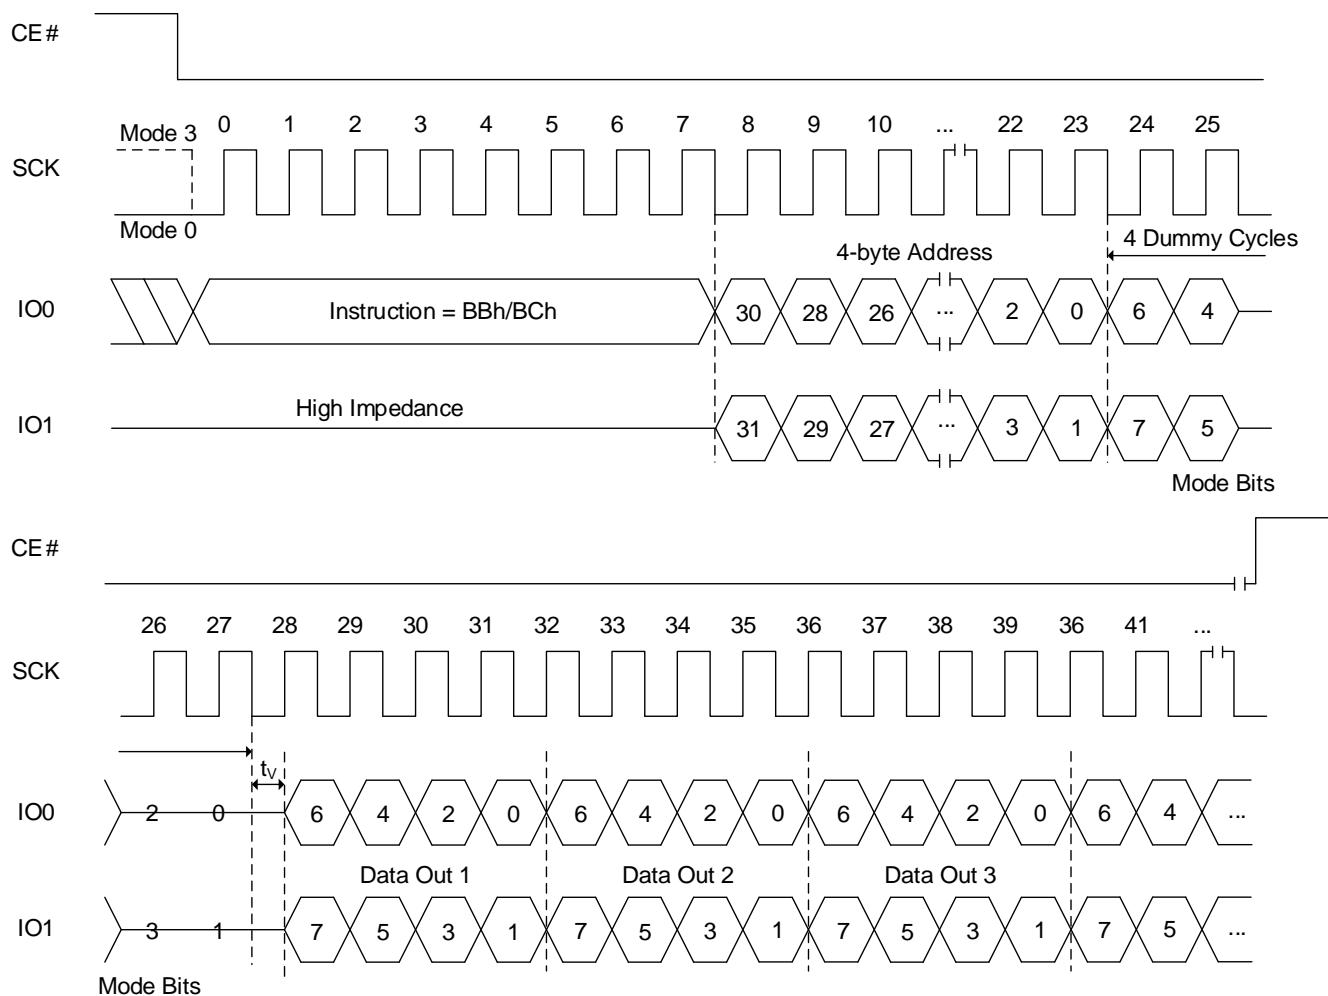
CE#

Mode 3
0 1 2 3 4 5 6 7 8 9 10 ... 22 23 24 25
SCK
Mode 0

4-byte Address
4 Dummy Cycles

IO0
Instruction = BBh/BCh
30 28 26 ... 2 0 6 4

IO1
High Impedance
31 29 27 ... 3 1 7 5
Mode Bits

CE#

26 27 28 29 30 31 32 33 34 35 36 37 38 39 36 41 ...
SCK

$t_V$

IO0
2 0 6 4 2 0 6 4 2 0 6 4 2 0 6 4 ...
Data Out 1
Data Out 2
Data Out 3

IO1
3 1 7 5 3 1 7 5 3 1 7 5 3 1 7 5 ...
Mode Bits